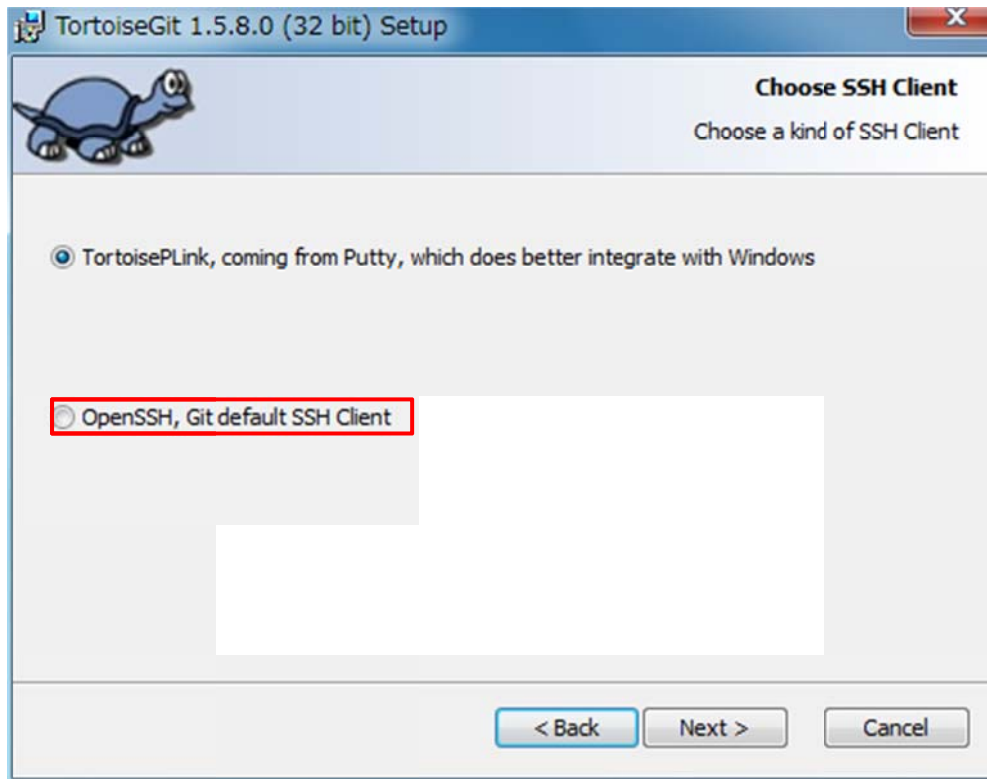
TortoiseGit 1.5.8.0 (32 bit) Setup

Choose SSH Client

Choose a kind of SSH Client

TortoisePLink, coming from Putty, which does better integrate with Windows

OpenSSH, Git default SSH Client

< Back

Next >

Cancel